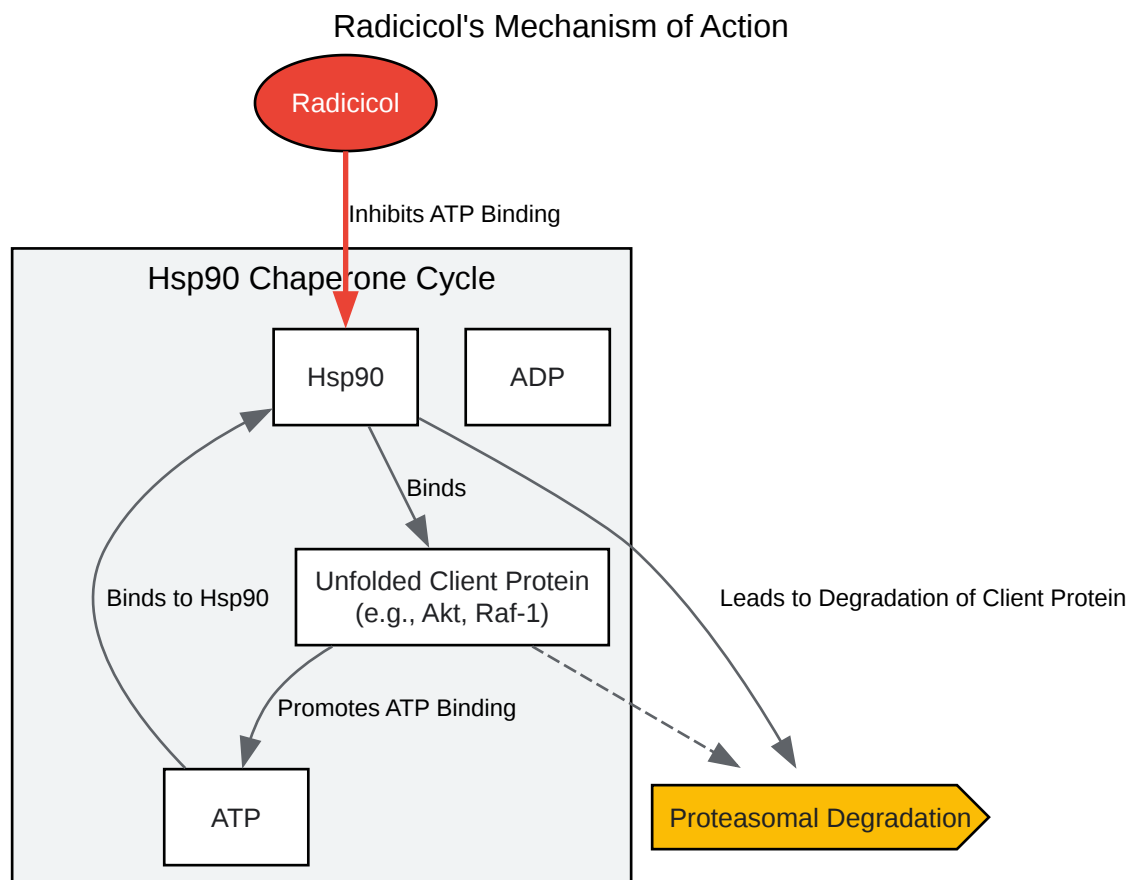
Radicicol's Mechanism of Action

Radicicol

Inhibits ATP Binding

Hsp90 Chaperone Cycle

Hsp90

ADP

Binds

Unfolded Client Protein (e.g., Akt, Raf-1)

Binds to Hsp90

Leads to Degradation of Client Protein

Promotes ATP Binding

ATP

Proteasomal Degradation